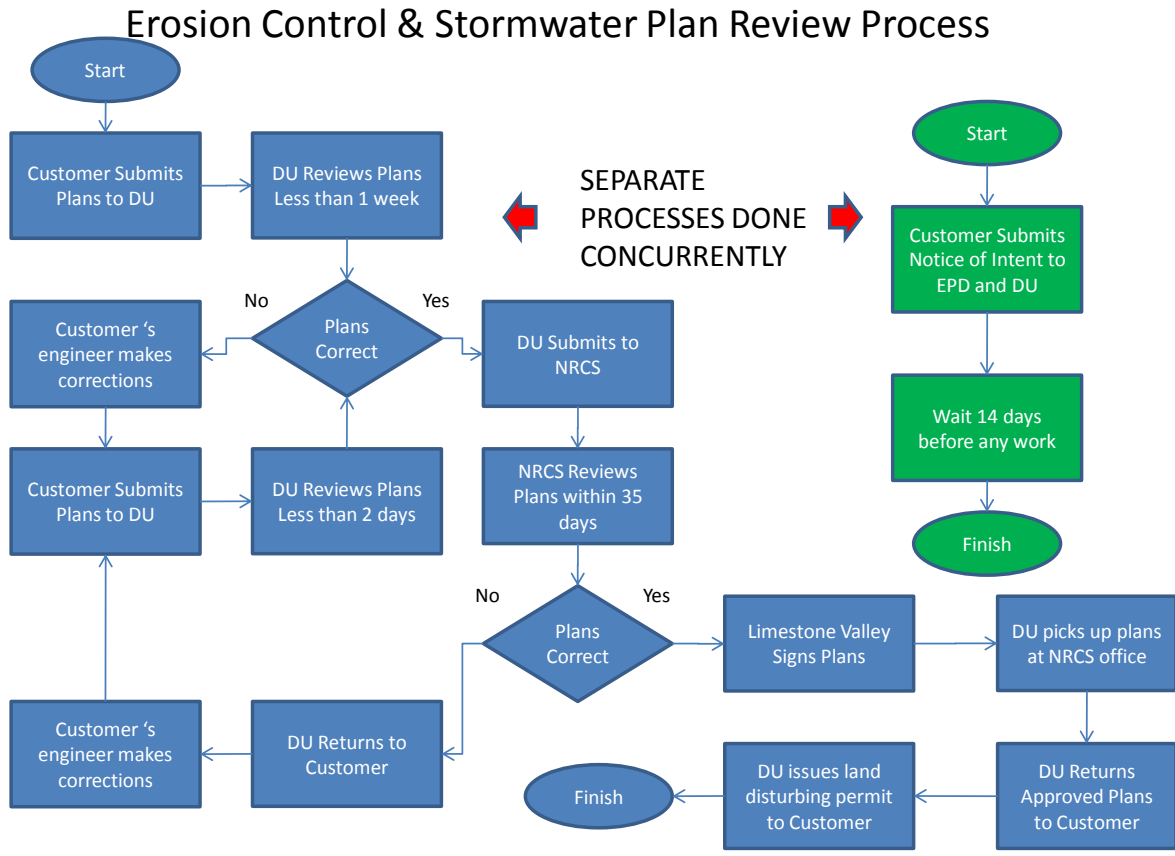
Erosion Control & Stormwater Plan Review Process

Start

Customer Submits Plans to DU

DU Reviews Plans Less than 1 week

SEPARATE PROCESSES DONE CONCURRENTLY

Start

Customer Submits Notice of Intent to EPD and DU

Wait 14 days before any work

Finish

No

Plans Correct

Yes

Customer 's engineer makes corrections

DU Submits to NRCS

Customer Submits Plans to DU

DU Reviews Plans Less than 2 days

NRCS Reviews Plans within 35 days

No

Plans Correct

Yes

Limestone Valley Signs Plans

DU picks up plans at NRCS office

Customer 's engineer makes corrections

DU Returns to Customer

Finish

DU issues land disturbing permit to Customer

DU Returns Approved Plans to Customer